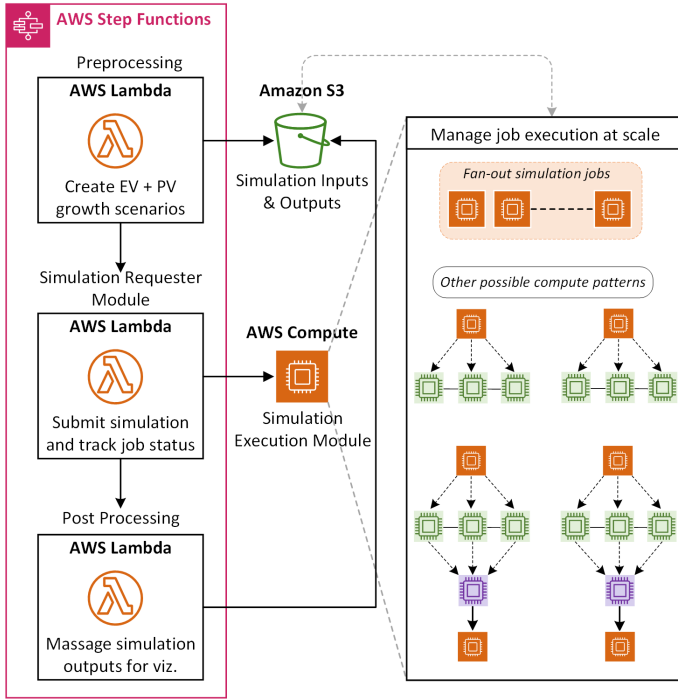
AWS Step Functions

Preprocessing

AWS Lambda

Create EV + PV growth scenarios

Simulation Requester Module

AWS Lambda

Submit simulation and track job status

Post Processing

AWS Lambda

Massage simulation outputs for viz.

Amazon S3

Simulation Inputs & Outputs

AWS Compute

Simulation Execution Module

Manage job execution at scale

Fan-out simulation jobs

Other possible compute patterns